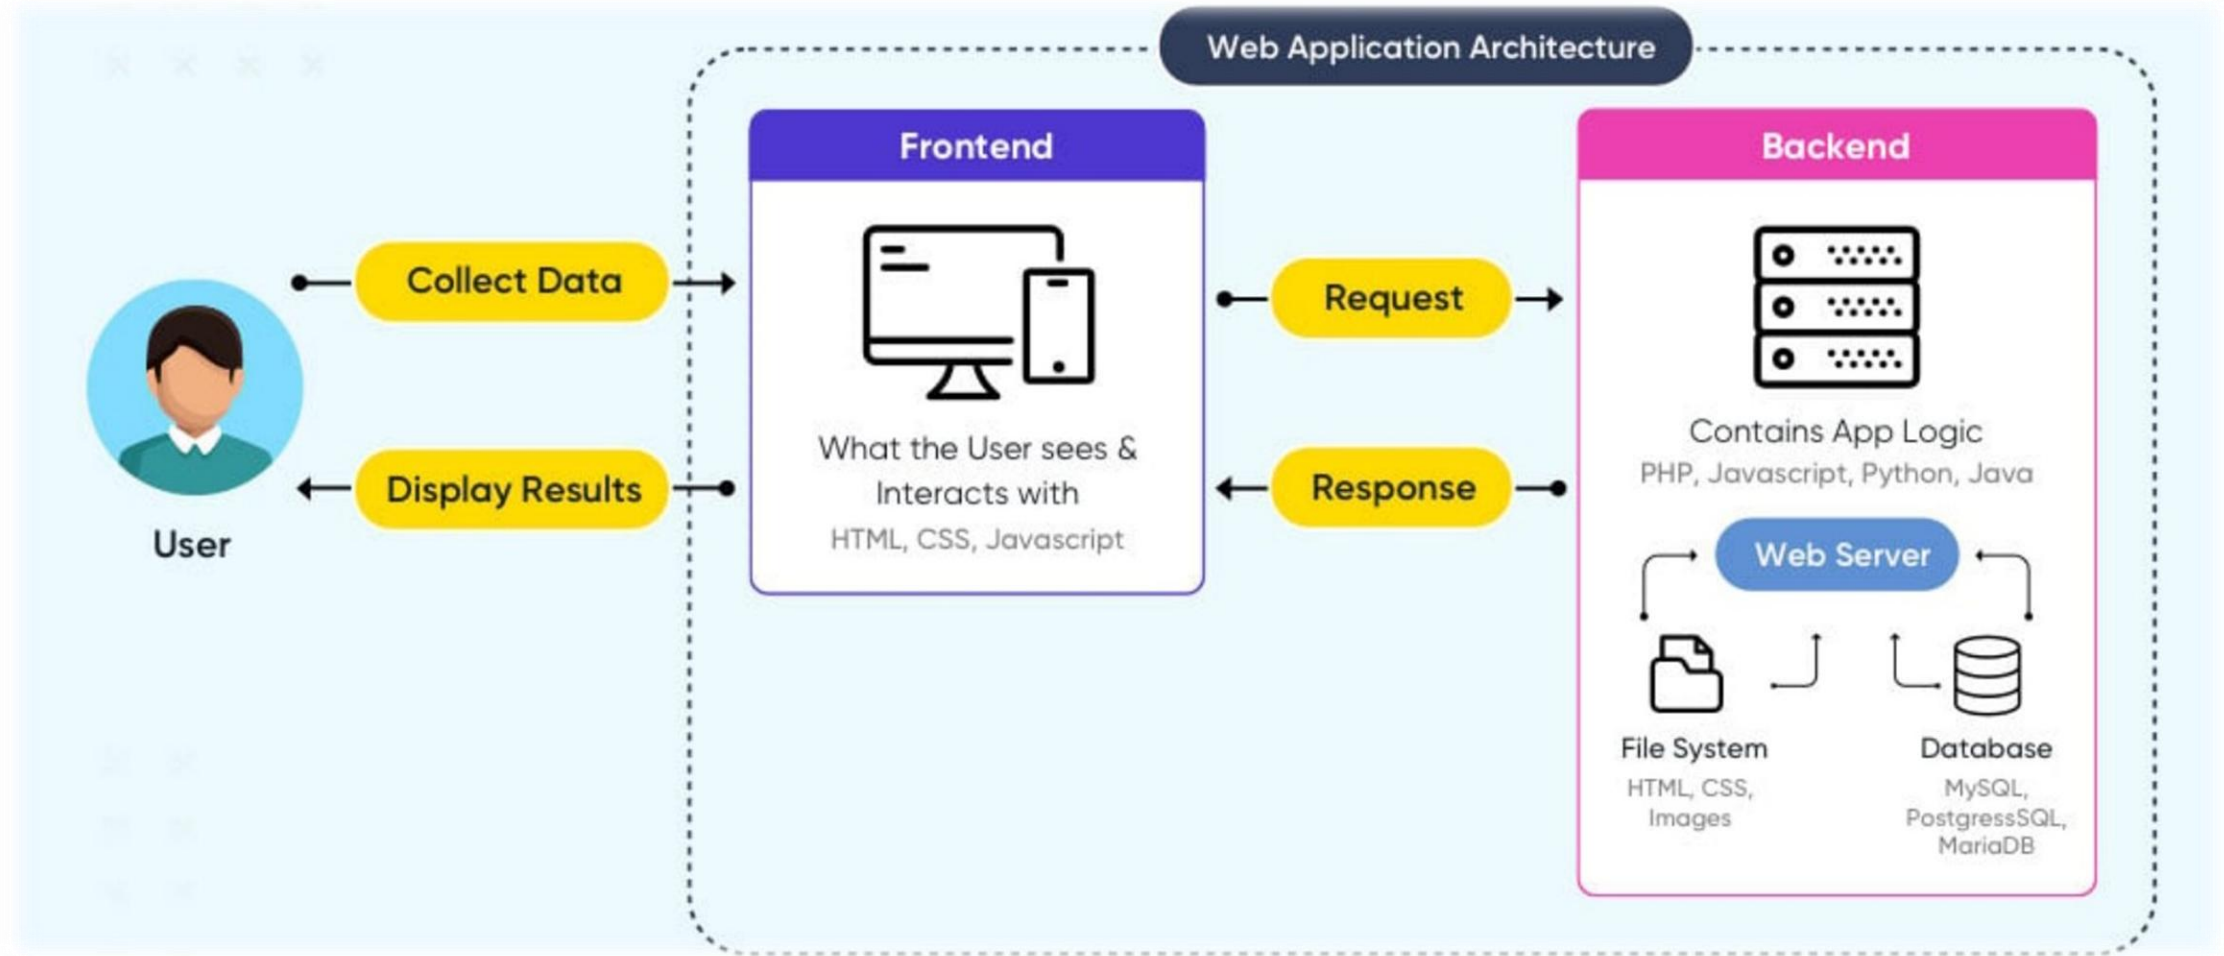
Web Application Architecture

User

Collect Data

Display Results

Frontend

What the User sees & Interacts with

HTML, CSS, Javascript

Request

Response

Backend

Contains App Logic

PHP, Javascript, Python, Java

Web Server

File System

HTML, CSS, Images

Database

MySQL, PostgressSQL, MariaDB